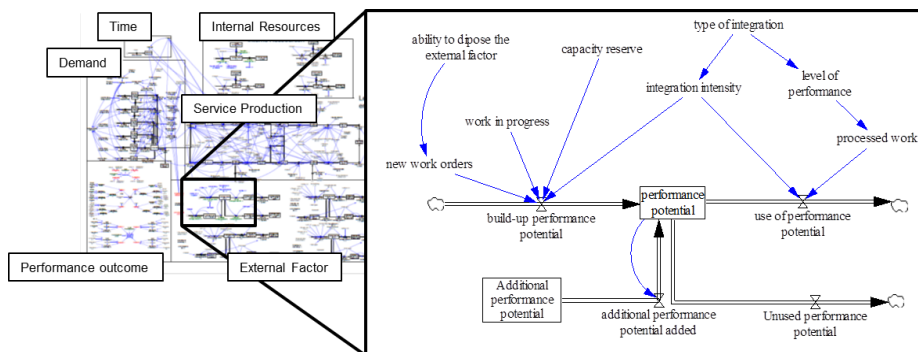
Time

Internal Resources

Demand

Service Production

Performance outcome

External Factor

ability to dipose the external factor

capacity reserve

type of integration

integration intensity

level of performance

work in progress

processed work

new work orders

performance potential

build-up performance potential

use of performance potential

Additional performance potential

additional performance potential added

Unused performance potential